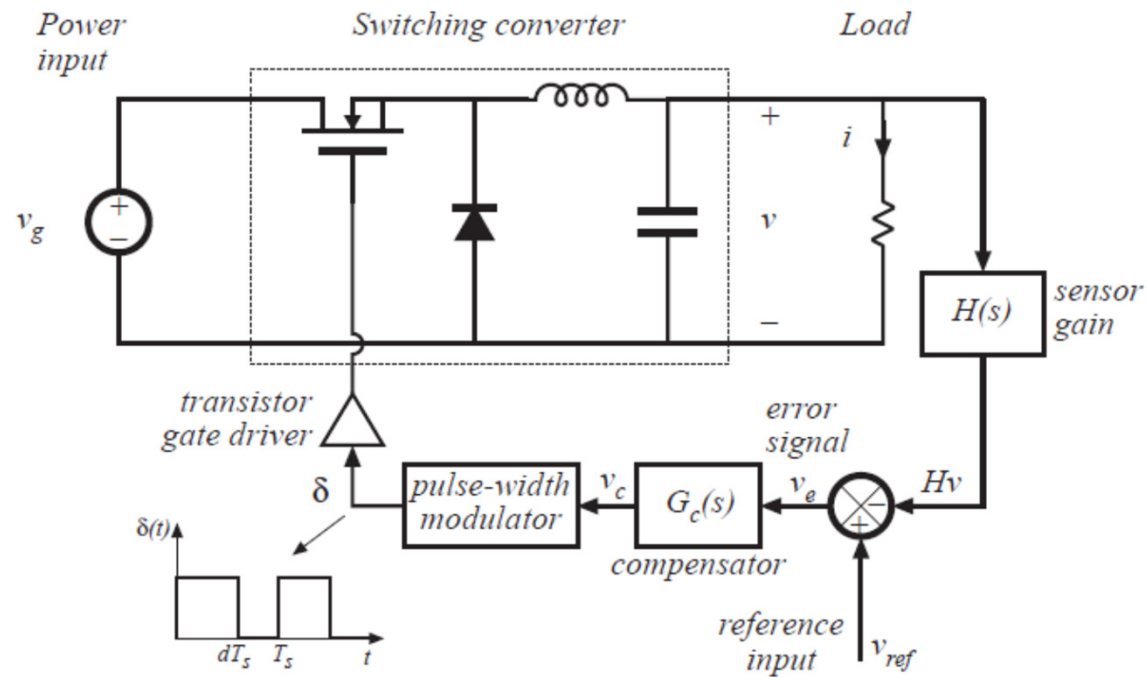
Power input

Switching converter

Load

$v_g$

+

–

+

$i$

$v$

–

$H(s)$

sensor gain

transistor gate driver

error signal

$\delta$

pulse-width modulator

$v_c$

$G_c(s)$

$v_e$

$Hv$

–

+

compensator

$\delta(t)$

$dT_s$

$T_s$

$t$

reference input

$v_{ref}$